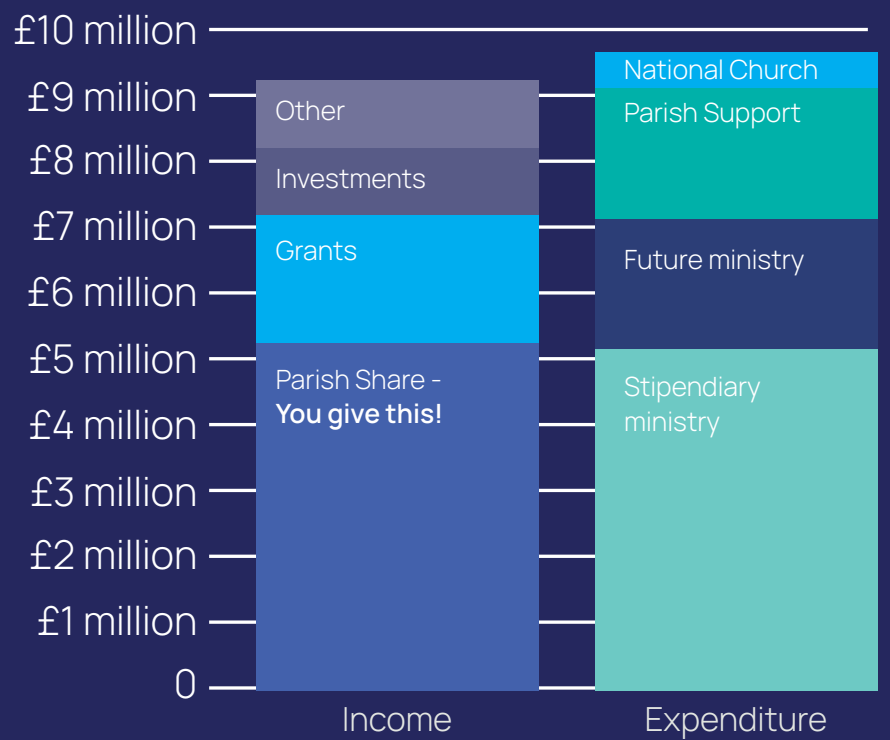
£10 million
£9 million
£8 million
£7 million
£6 million
£5 million
£4 million
£3 million
£2 million
£1 million
0

Other
Investments
Grants
Parish Share - **You give this!**

National Church
Parish Support
Future ministry
Stipendiary ministry

Income
Expenditure